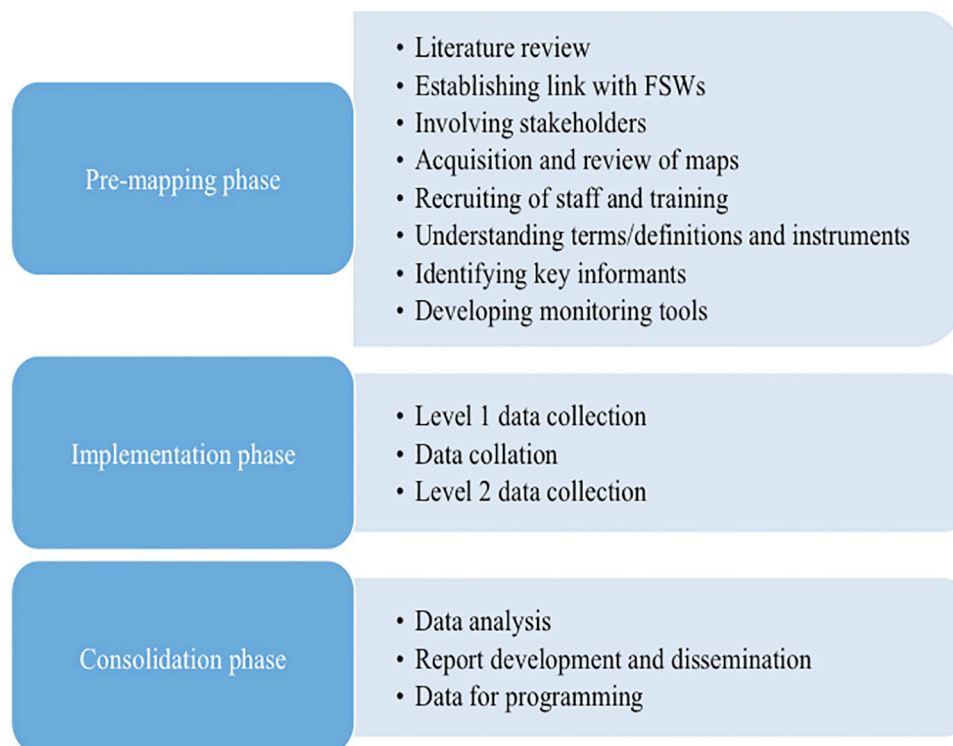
Pre-mapping phase

- Literature review
- Establishing link with FSWs
- Involving stakeholders
- Acquisition and review of maps
- Recruiting of staff and training
- Understanding terms/definitions and instruments
- Identifying key informants
- Developing monitoring tools

Implementation phase

- Level 1 data collection
- Data collation
- Level 2 data collection

Consolidation phase

- Data analysis
- Report development and dissemination
- Data for programming